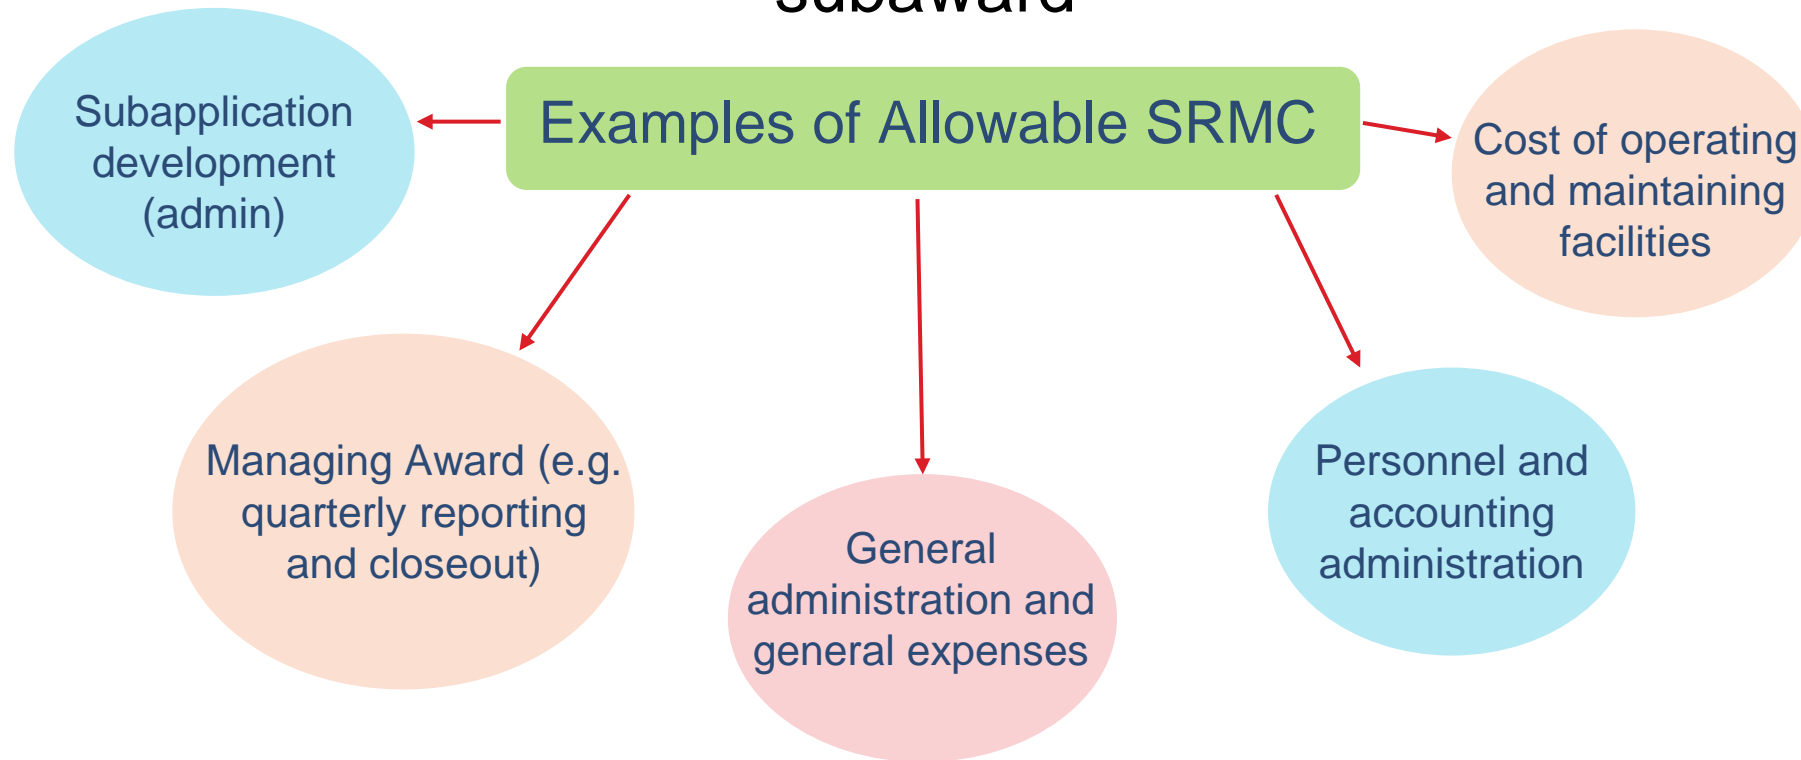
subaward

Examples of Allowable SRMC

Subapplication development (admin)

Cost of operating and maintaining facilities

Managing Award (e.g. quarterly reporting and closeout)

General administration and general expenses

Personnel and accounting administration